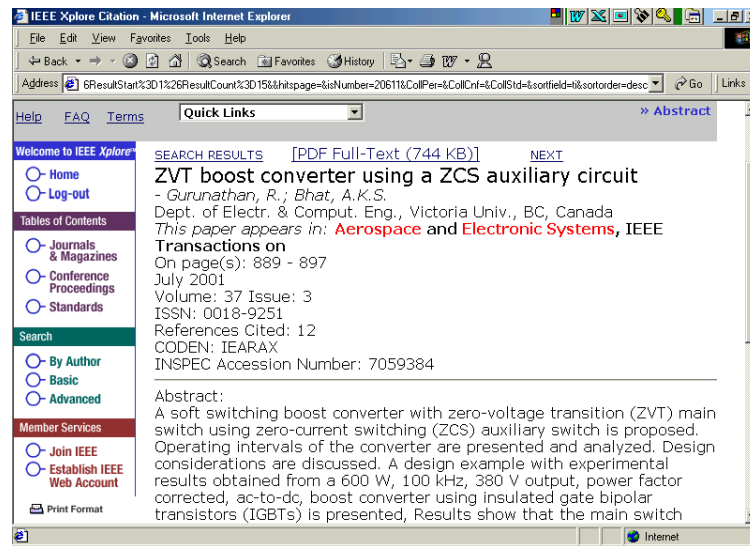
IEEE Xplore Citation - Microsoft Internet Explorer

File Edit View Favorites Tools Help

Back Search Favorites History

Address 6ResultStart%3D1%26ResultCount%3D15&&hitspage=&isNumber=20611&CollPer=&CollCnf=&CollStd=&sortfield=ti&sortorder=desc Go Links

Help FAQ Terms Quick Links » Abstract

Welcome to IEEE Xplore
Home
Log-out

Tables of Contents
Journals & Magazines
Conference Proceedings
Standards

Search
By Author
Basic
Advanced

Member Services
Join IEEE
Establish IEEE Web Account

Print Format

SEARCH RESULTS [PDF Full-Text (744 KB)] NEXT

ZVT boost converter using a ZCS auxiliary circuit
- Gurunathan, R.; Bhat, A.K.S.
Dept. of Electr. & Comput. Eng., Victoria Univ., BC, Canada
This paper appears in: Aerospace and Electronic Systems, IEEE Transactions on
On page(s): 889 - 897
July 2001
Volume: 37 Issue: 3
ISSN: 0018-9251
References Cited: 12
CODEN: IEARAX
INSPEC Accession Number: 7059384

Abstract:
A soft switching boost converter with zero-voltage transition (ZVT) main switch using zero-current switching (ZCS) auxiliary switch is proposed. Operating intervals of the converter are presented and analyzed. Design considerations are discussed. A design example with experimental results obtained from a 600 W, 100 kHz, 380 V output, power factor corrected, ac-to-dc, boost converter using insulated gate bipolar transistors (IGBTs) is presented, Results show that the main switch

Internet